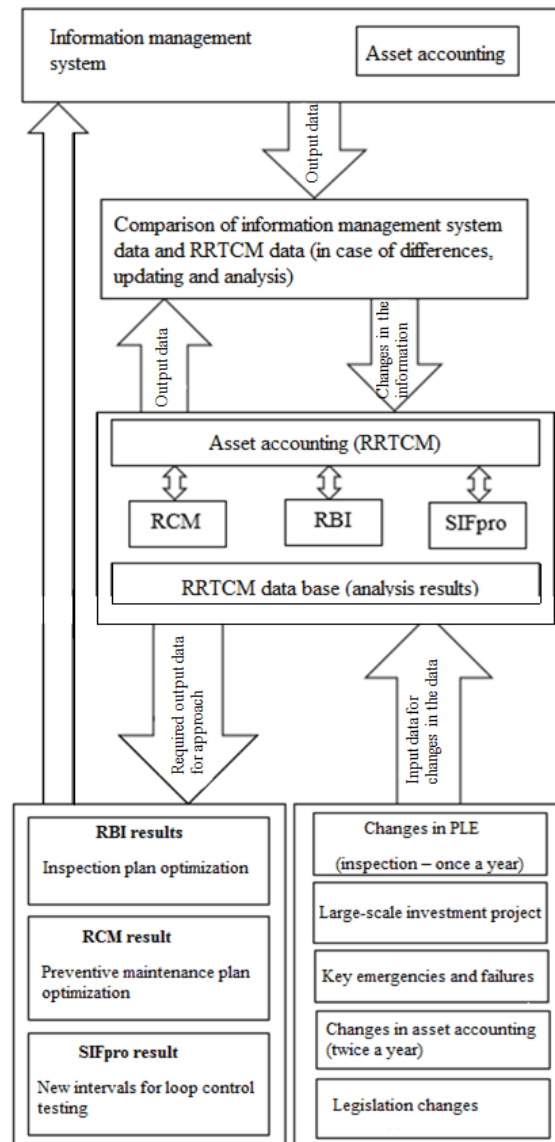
Information management system

Asset accounting

Output data

Comparison of information management system data and RRTCM data (in case of differences, updating and analysis)

Output data

Changes in the information

Asset accounting (RRTCM)

RCM

RBI

SIFpro

RRTCM data base (analysis results)

Required output data for approach

Input data for changes in the data

RBI results

Inspection plan optimization

RCM result

Preventive maintenance plan optimization

SIFpro result

New intervals for loop control testing

Changes in PLE

(inspection – once a year)

Large-scale investment project

Key emergencies and failures

Changes in asset accounting (twice a year)

Legislation changes